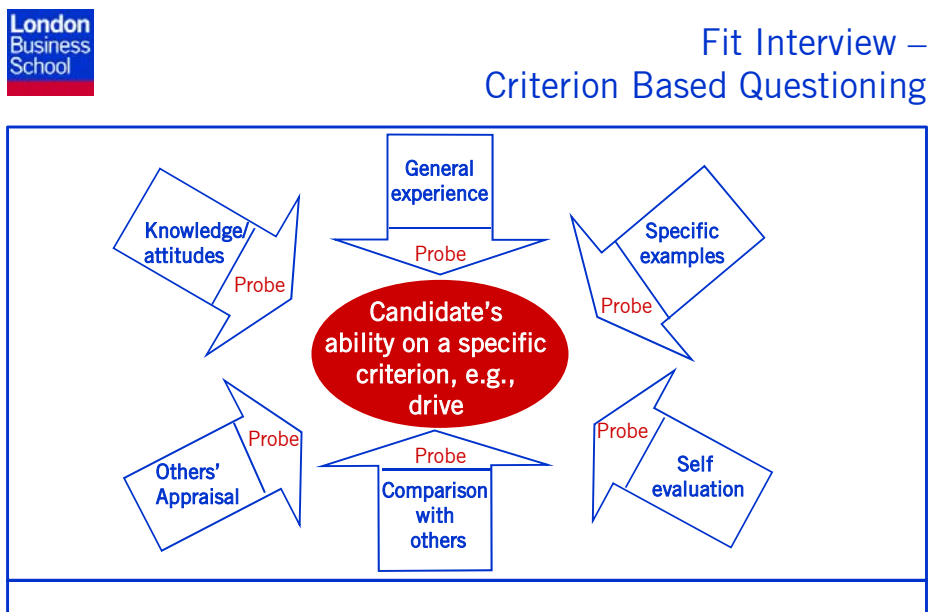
London Business School

Fit Interview – Criterion Based Questioning

General experience

Probe

Knowledge/ attitudes

Probe

Specific examples

Probe

Candidate's ability on a specific criterion, e.g., drive

Probe

Others' Appraisal

Probe

Comparison with others

Probe

Self evaluation